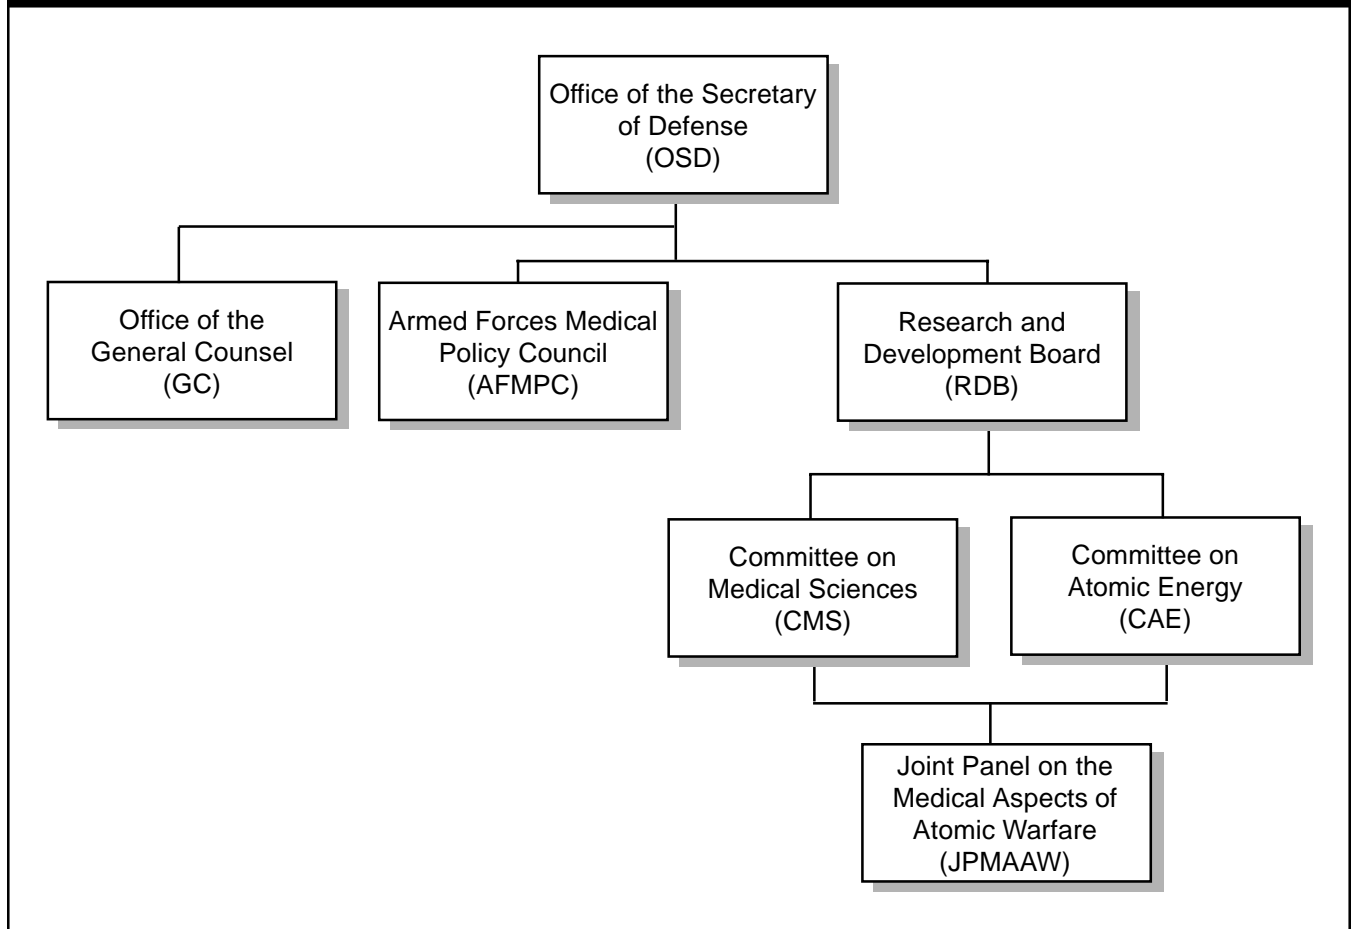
Office of the Secretary of Defense (OSD)

Office of the General Counsel (GC)

Armed Forces Medical Policy Council (AFMPC)

Research and Development Board (RDB)

Committee on Medical Sciences (CMS)

Committee on Atomic Energy (CAE)

Joint Panel on the Medical Aspects of Atomic Warfare (JPMAAW)